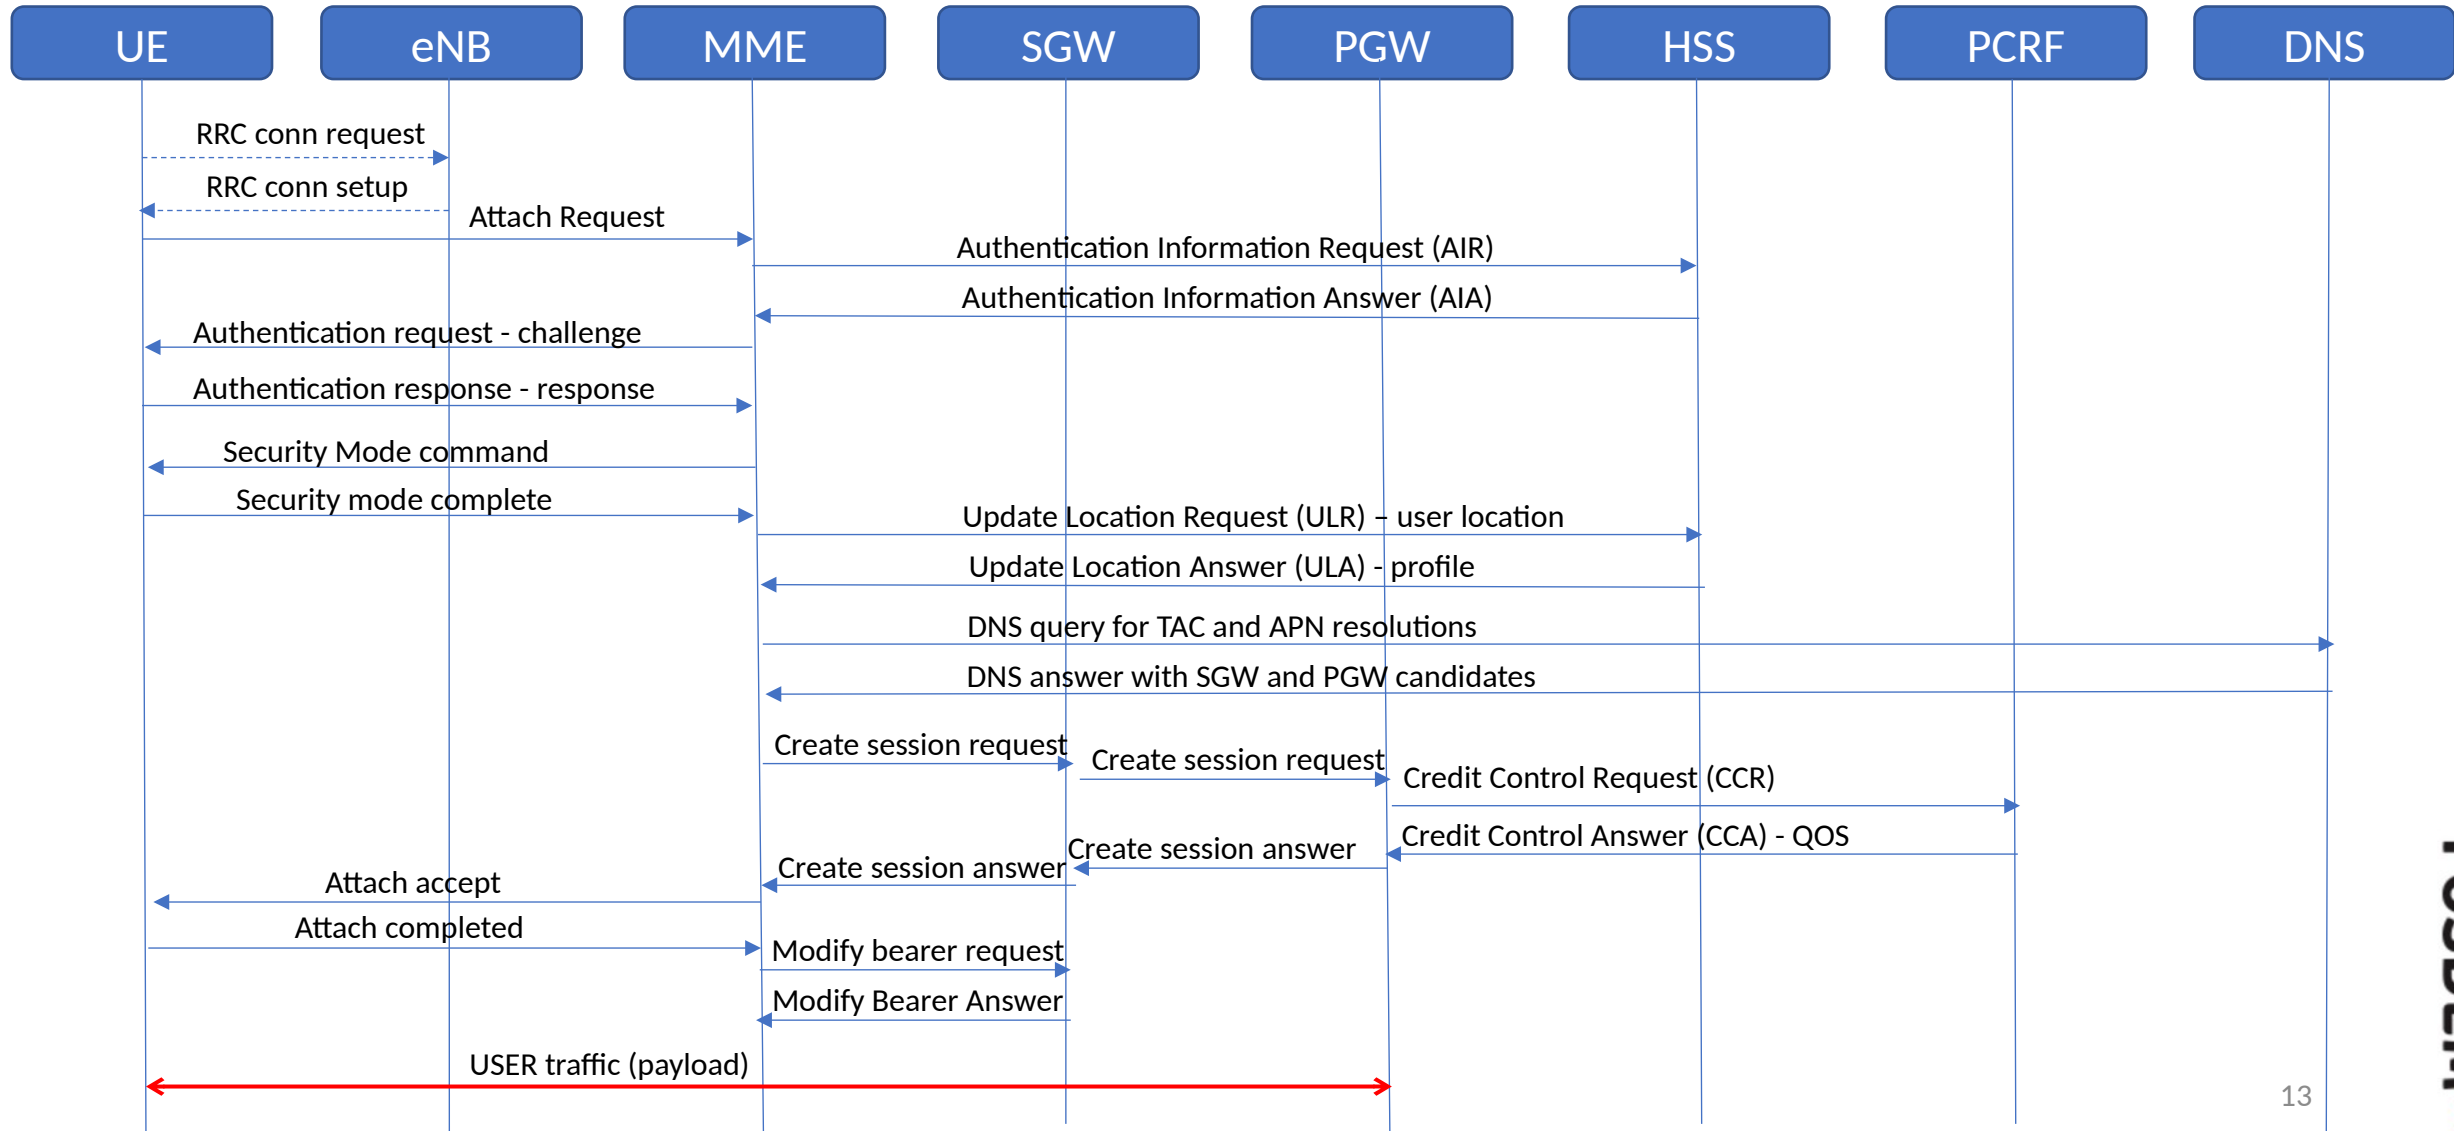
UE
eNB
MME
SGW
PGW
HSS
PCRF
DNS

RRC conn request
RRC conn setup
Attach Request
Authentication Information Request (AIR)
Authentication Information Answer (AIA)
Authentication request - challenge
Authentication response - response
Security Mode command
Security mode complete
Update Location Request (ULR) – user location
Update Location Answer (ULA) - profile
DNS query for TAC and APN resolutions
DNS answer with SGW and PGW candidates
Create session request
Create session request
Credit Control Request (CCR)
Credit Control Answer (CCA) - QOS
Create session answer
Create session answer
Attach accept
Attach completed
Modify bearer request
Modify Bearer Answer
USER traffic (payload)

13